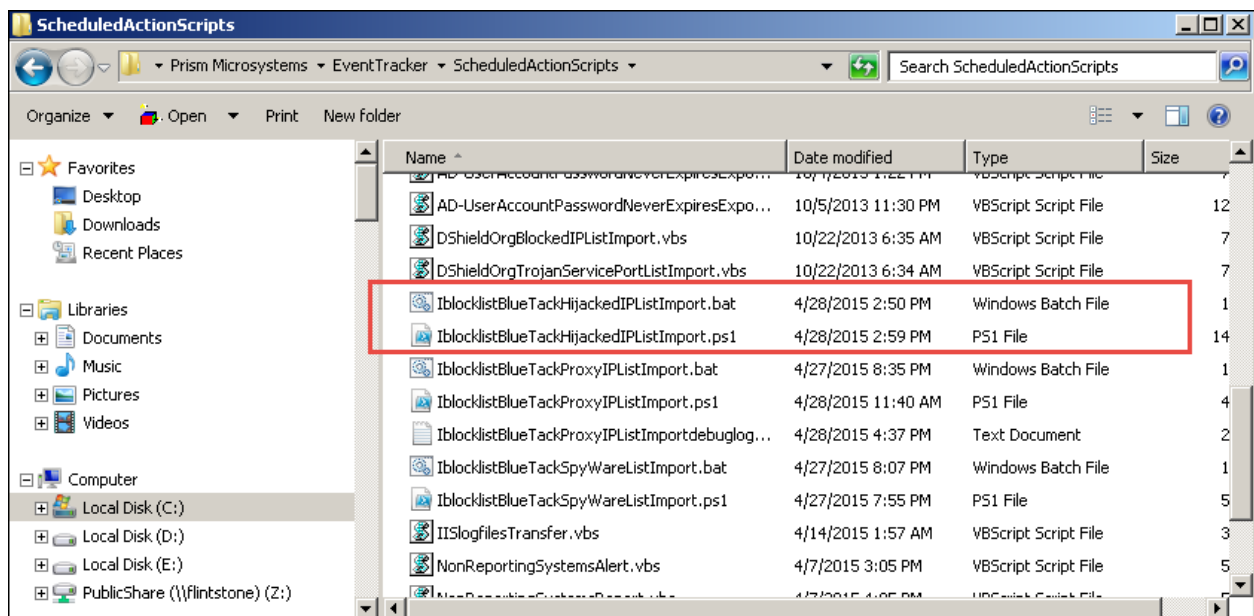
ScheduledActionScripts

▸ Prism Microsystems ▸ EventTracker ▸ ScheduledActionScripts ▸

Search ScheduledActionScripts

Organize ▼ Open ▼ Print New folder

Favorites
Desktop
Downloads
Recent Places

Libraries
Documents
Music
Pictures
Videos

Computer
Local Disk (C:)
Local Disk (D:)
Local Disk (E:)
PublicShare (\\flintstone) (Z:)

| Name | Date modified | Type | Size |
|---|---|---|---|
| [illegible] | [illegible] | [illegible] | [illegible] |
| AD-UserAccountPasswordNeverExpiresExpo... | 10/5/2013 11:30 PM | VBScript Script File | 12 |
| DShieldOrgBlockedIPListImport.vbs | 10/22/2013 6:35 AM | VBScript Script File | 7 |
| DShieldOrgTrojanServicePortListImport.vbs | 10/22/2013 6:34 AM | VBScript Script File | 7 |
| IblocklistBlueTackHijackedIPListImport.bat | 4/28/2015 2:50 PM | Windows Batch File | 1 |
| IblocklistBlueTackHijackedIPListImport.ps1 | 4/28/2015 2:59 PM | PS1 File | 14 |
| IblocklistBlueTackProxyIPListImport.bat | 4/27/2015 8:35 PM | Windows Batch File | 1 |
| IblocklistBlueTackProxyIPListImport.ps1 | 4/28/2015 11:40 AM | PS1 File | 4 |
| IblocklistBlueTackProxyIPListImportdebuglog... | 4/28/2015 4:37 PM | Text Document | 2 |
| IblocklistBlueTackSpyWareListImport.bat | 4/27/2015 8:07 PM | Windows Batch File | 1 |
| IblocklistBlueTackSpyWareListImport.ps1 | 4/27/2015 7:55 PM | PS1 File | 5 |
| IISlogfilesTransfer.vbs | 4/14/2015 1:57 AM | VBScript Script File | 3 |
| NonReportingSystemsAlert.vbs | 4/7/2015 3:05 PM | VBScript Script File | 5 |
| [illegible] | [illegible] | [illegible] | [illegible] |